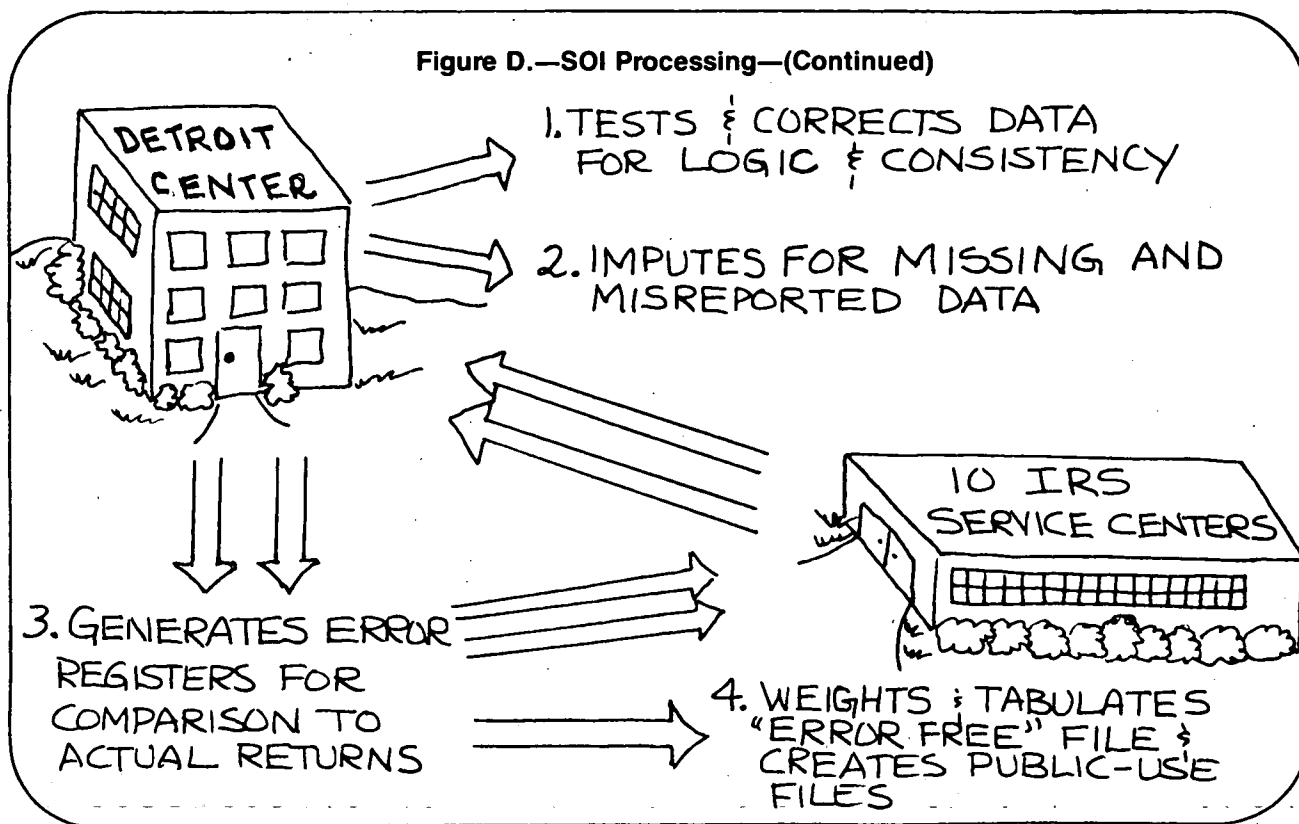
Figure D.—SOI Processing—(Continued)

DETROIT CENTER

1. TESTS & CORRECTS DATA FOR LOGIC & CONSISTENCY

2. IMPUTES FOR MISSING AND MISREPORTED DATA

10 IRS SERVICE CENTERS

3. GENERATES ERROR REGISTERS FOR COMPARISON TO ACTUAL RETURNS

4. WEIGHTS & TABULATES "ERROR FREE" FILE & CREATES PUBLIC-USE FILES